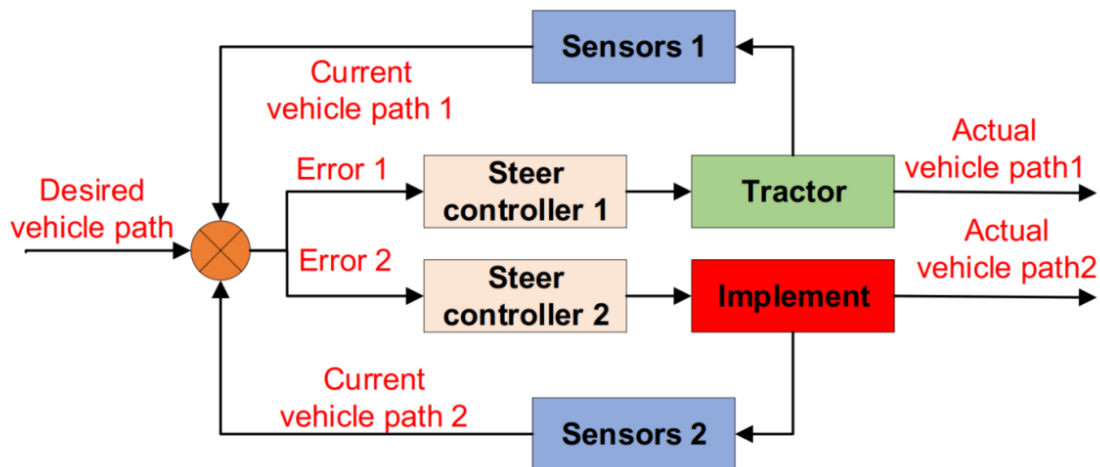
Sensors 1

Current vehicle path 1

Desired vehicle path

Error 1

Steer controller 1

Tractor

Actual vehicle path1

Error 2

Steer controller 2

Implement

Actual vehicle path2

Current vehicle path 2

Sensors 2